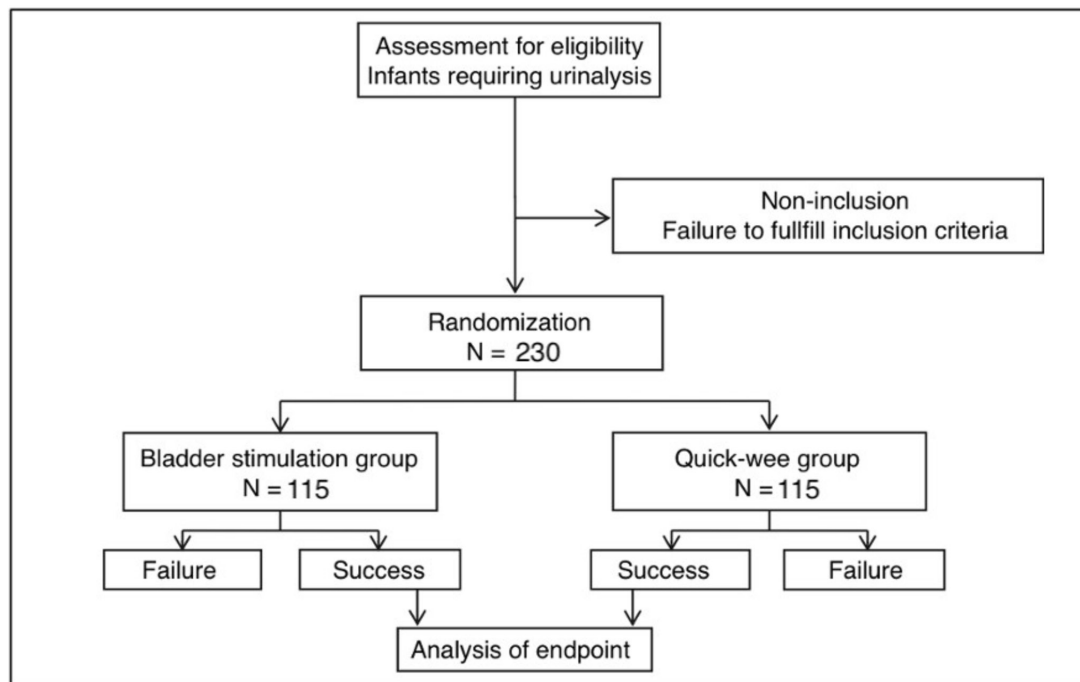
Assessment for eligibility
Infants requiring urinalysis

Non-inclusion
Failure to fullfill inclusion criteria

Randomization
N = 230

Bladder stimulation group
N = 115

Quick-wee group
N = 115

Failure

Success

Success

Failure

Analysis of endpoint